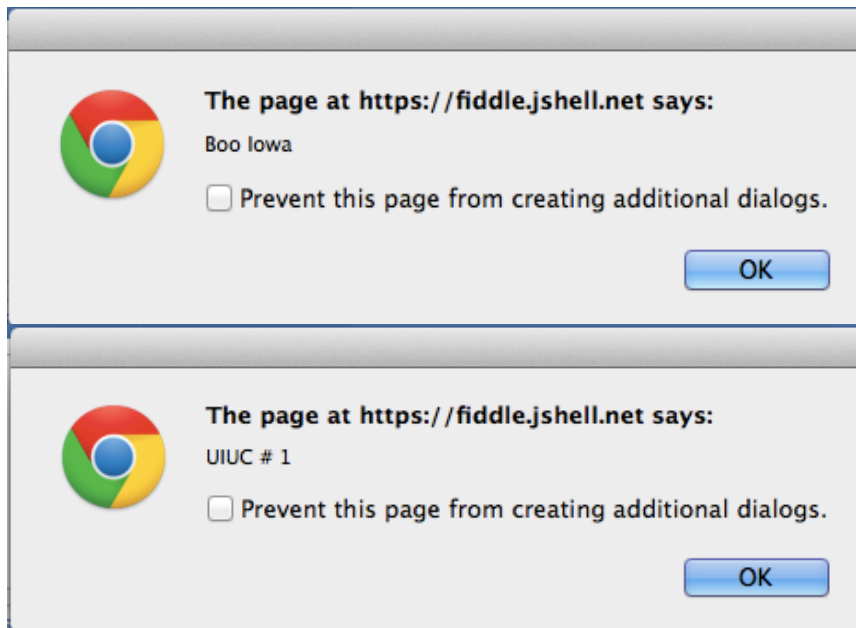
The page at https://fiddle.jshell.net says:

Boo Iowa

Prevent this page from creating additional dialogs.

OK

The page at https://fiddle.jshell.net says:

UIUC # 1

Prevent this page from creating additional dialogs.

OK